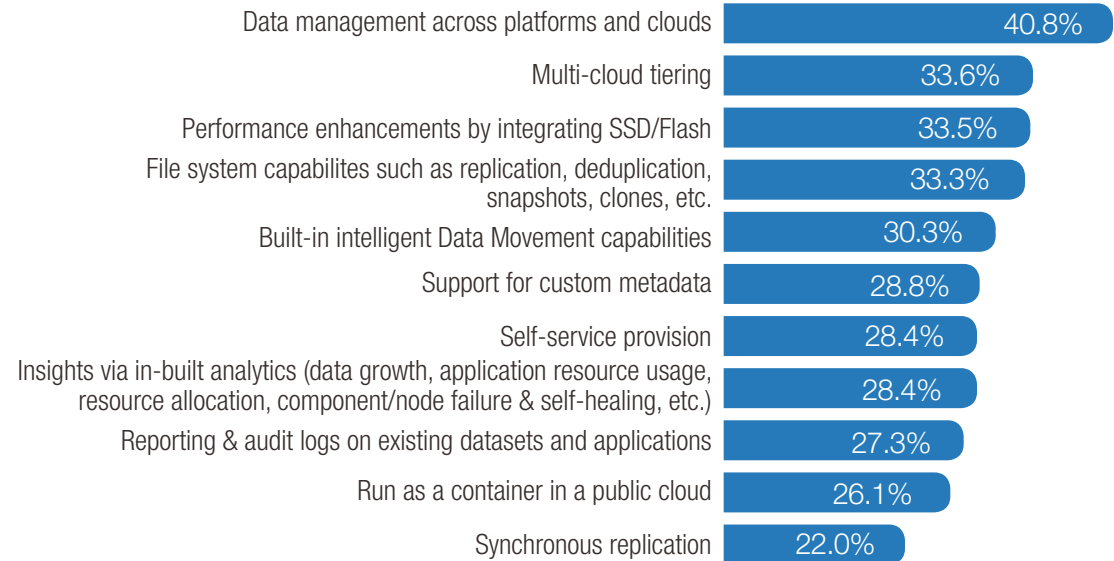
Data management across platforms and clouds 40.8%

Multi-cloud tiering 33.6%

Performance enhancements by integrating SSD/Flash 33.5%

File system capabilites such as replication, deduplication, snapshots, clones, etc. 33.3%

Built-in intelligent Data Movement capabilities 30.3%

Support for custom metadata 28.8%

Self-service provision 28.4%

Insights via in-built analytics (data growth, application resource usage, resource allocation, component/node failure & self-healing, etc.) 28.4%

Reporting & audit logs on existing datasets and applications 27.3%

Run as a container in a public cloud 26.1%

Synchronous replication 22.0%